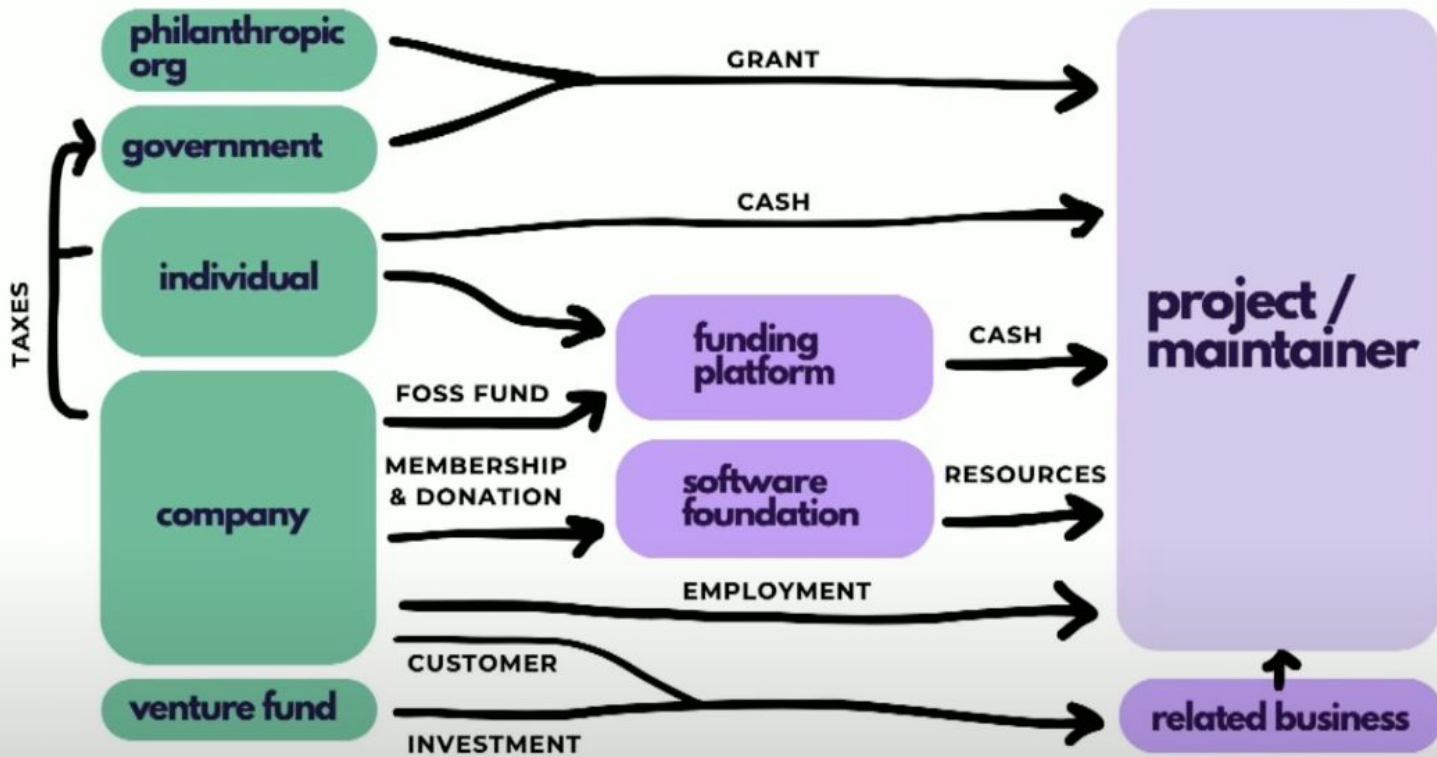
philanthropic org

government

individual

company

venture fund

TAXES

GRANT

CASH

FOSS FUND

MEMBERSHIP & DONATION

funding platform

software foundation

CASH

RESOURCES

EMPLOYMENT

CUSTOMER

INVESTMENT

project / maintainer

related business